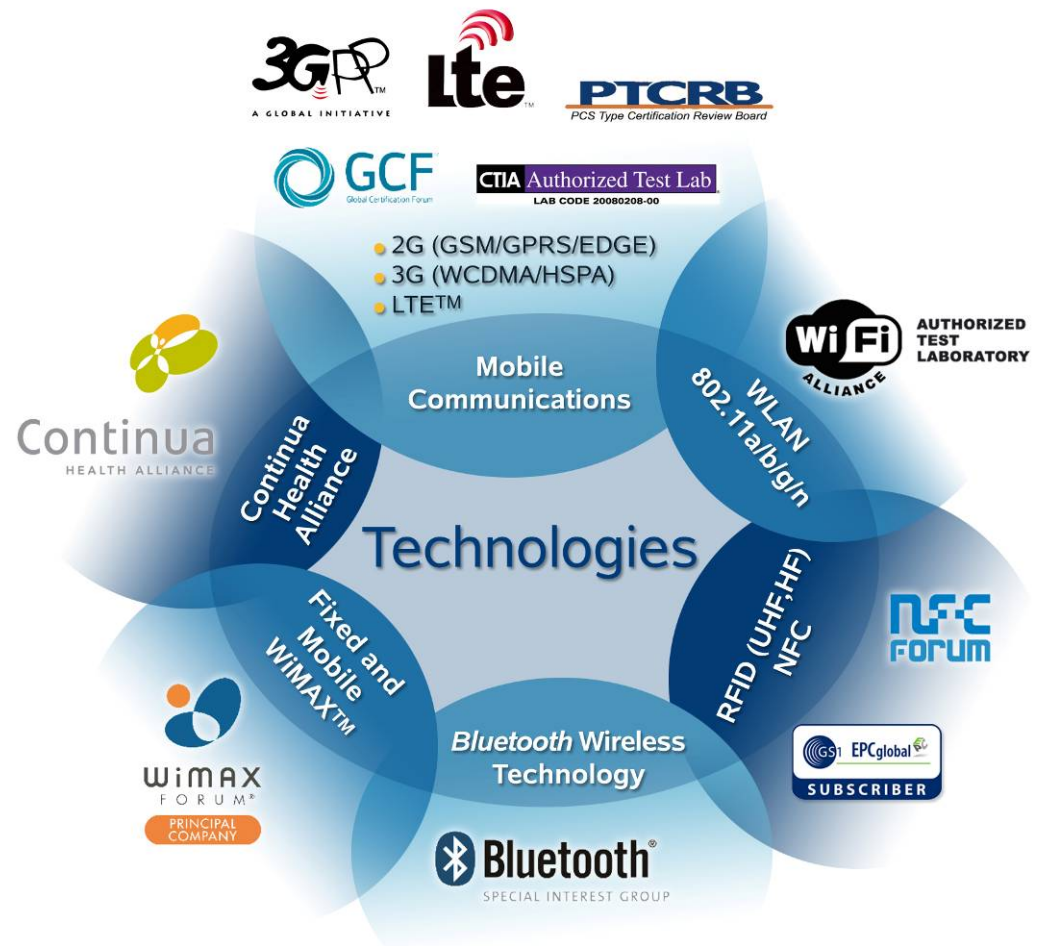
3GPP™
A GLOBAL INITIATIVE

LTE™

PTCRB
PCS Type Certification Review Board

GCF
Global Certification Forum

CTIA Authorized Test Lab
LAB CODE 20080208-00

2G (GSM/GPRS/EDGE)
3G (WCDMA/HSPA)
LTE™

Mobile Communications

WiFi ALLIANCE
AUTHORIZED TEST LABORATORY

WLAN 802.11a/b/g/n

Continua
HEALTH ALLIANCE

Continua Health Alliance

Technologies

RFID (UHF,HF) NFC

NFC FORUM

Fixed and Mobile WiMAX™

GS1 EPCglobal
SUBSCRIBER

WiMAX FORUM®
PRINCIPAL COMPANY

Bluetooth Wireless Technology

Bluetooth®
SPECIAL INTEREST GROUP